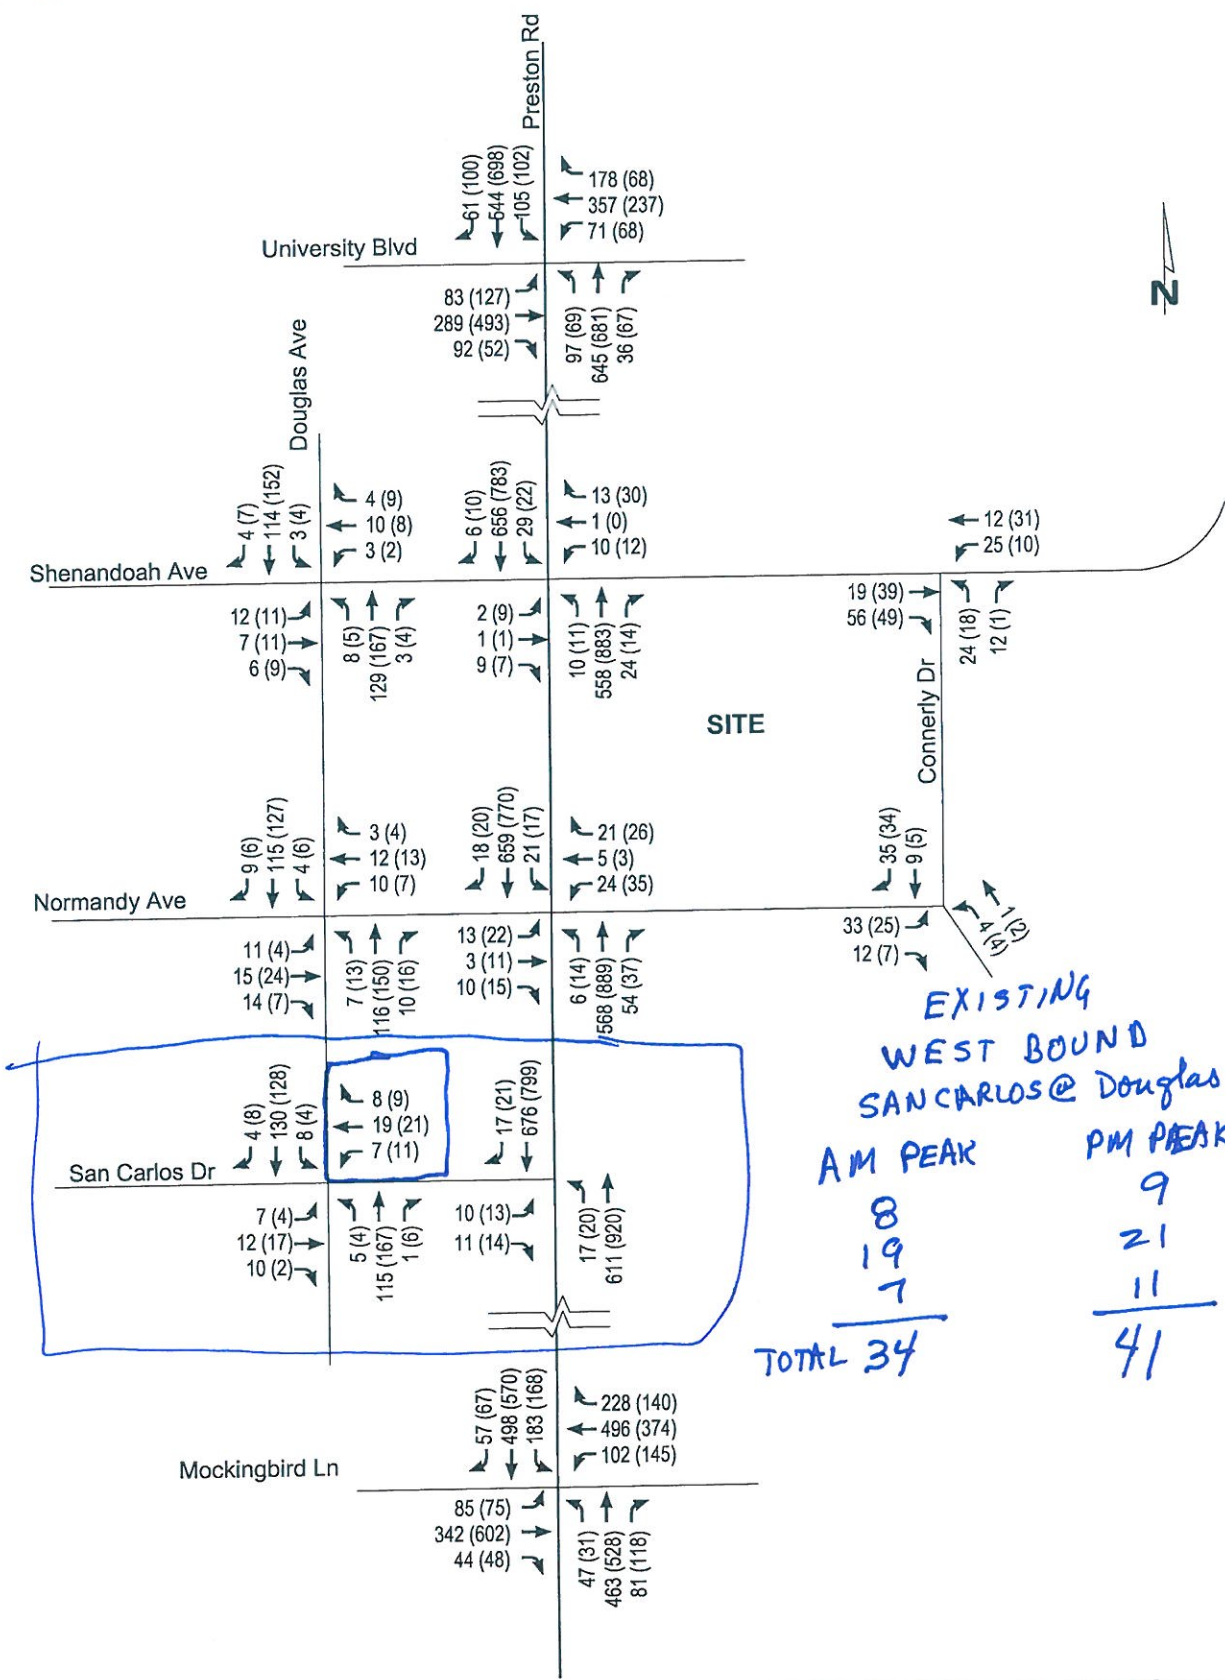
Preston Rd

61 (100)
544 (698)
105 (102)

178 (68)
357 (237)
71 (68)

University Blvd

83 (127)
289 (493)
92 (52)

97 (69)
645 (681)
36 (67)

N

Douglas Ave

4 (7)
114 (152)
3 (4)

4 (9)
10 (8)
3 (2)

6 (10)
656 (783)
29 (22)

13 (30)
1 (0)
10 (12)

12 (31)
25 (10)

Shenandoah Ave

12 (11)
7 (11)
6 (9)

8 (5)
129 (167)
3 (4)

2 (9)
1 (1)
9 (7)

10 (11)
558 (883)
24 (14)

19 (39)
56 (49)

24 (18)
12 (1)

SITE

Connerly Dr

9 (6)
115 (127)
4 (6)

3 (4)
12 (13)
10 (7)

18 (20)
659 (770)
21 (17)

21 (26)
5 (3)
24 (35)

35 (34)
9 (5)

Normandy Ave

11 (4)
15 (24)
14 (7)

7 (13)
116 (150)
10 (16)

13 (22)
3 (11)
10 (15)

6 (14)
568 (889)
54 (37)

33 (25)
12 (7)

1 (2)
4 (4)

EXISTING
WEST BOUND
SAN CARLOS @ Douglas

4 (8)
130 (128)
8 (4)

8 (9)
19 (21)
7 (11)

17 (21)
676 (799)

San Carlos Dr

7 (4)
12 (17)
10 (2)

5 (4)
115 (167)
1 (6)

10 (13)
11 (14)

17 (20)
611 (920)

AM PEAK
8
19
7
TOTAL 34

PM PEAK
9
21
11
41

57 (67)
498 (570)
183 (168)

228 (140)
496 (374)
102 (145)

Mockingbird Ln

85 (75)
342 (602)
44 (48)

47 (31)
463 (528)
81 (118)